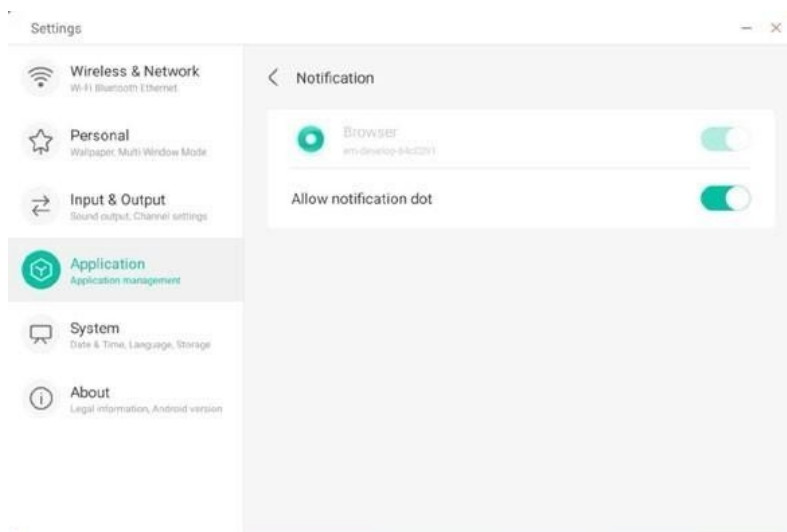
Settings

Wireless & Network
Wi-Fi Bluetooth Ethernet

Personal
Wallpaper, Multi Window Mode

Input & Output
Sound output, Channel settings

Application
Application management

System
Date & Time, Language, Storage

About
Legal information, Android version

Notification

Browser
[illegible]

Allow notification dot